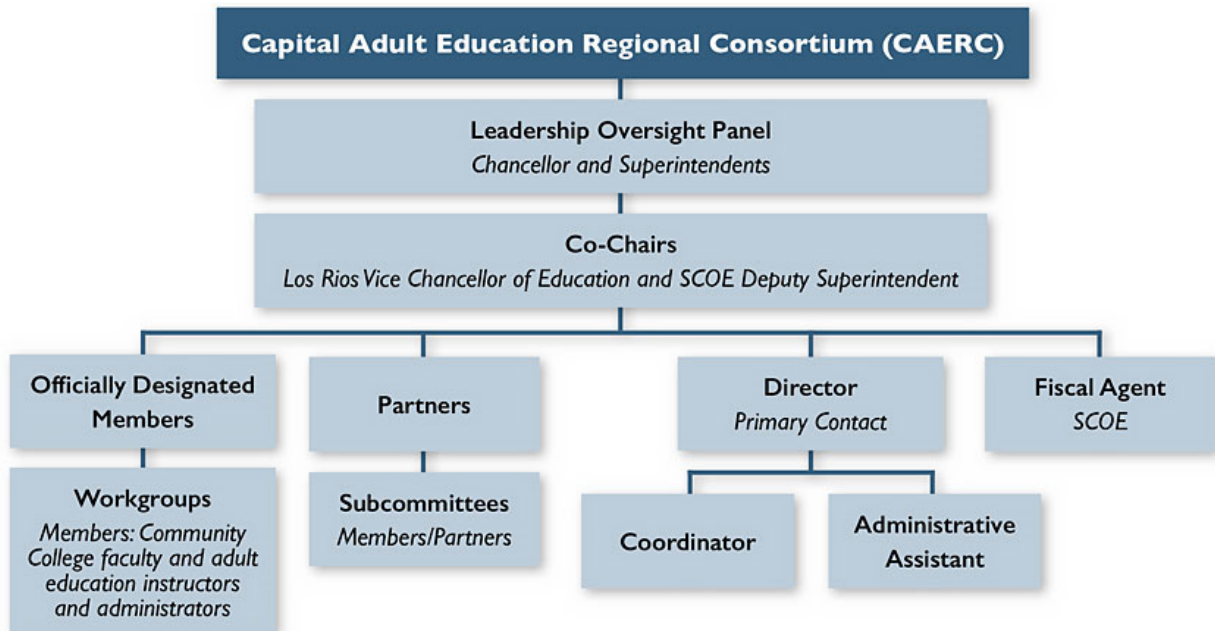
Capital Adult Education Regional Consortium (CAERC)

Leadership Oversight Panel
Chancellor and Superintendents

Co-Chairs
Los Rios Vice Chancellor of Education and SCOE Deputy Superintendent

Officially Designated Members

Workgroups
Members: Community College faculty and adult education instructors and administrators

Partners

Subcommittees
Members/Partners

Director
Primary Contact

Coordinator

Administrative Assistant

Fiscal Agent
SCOE